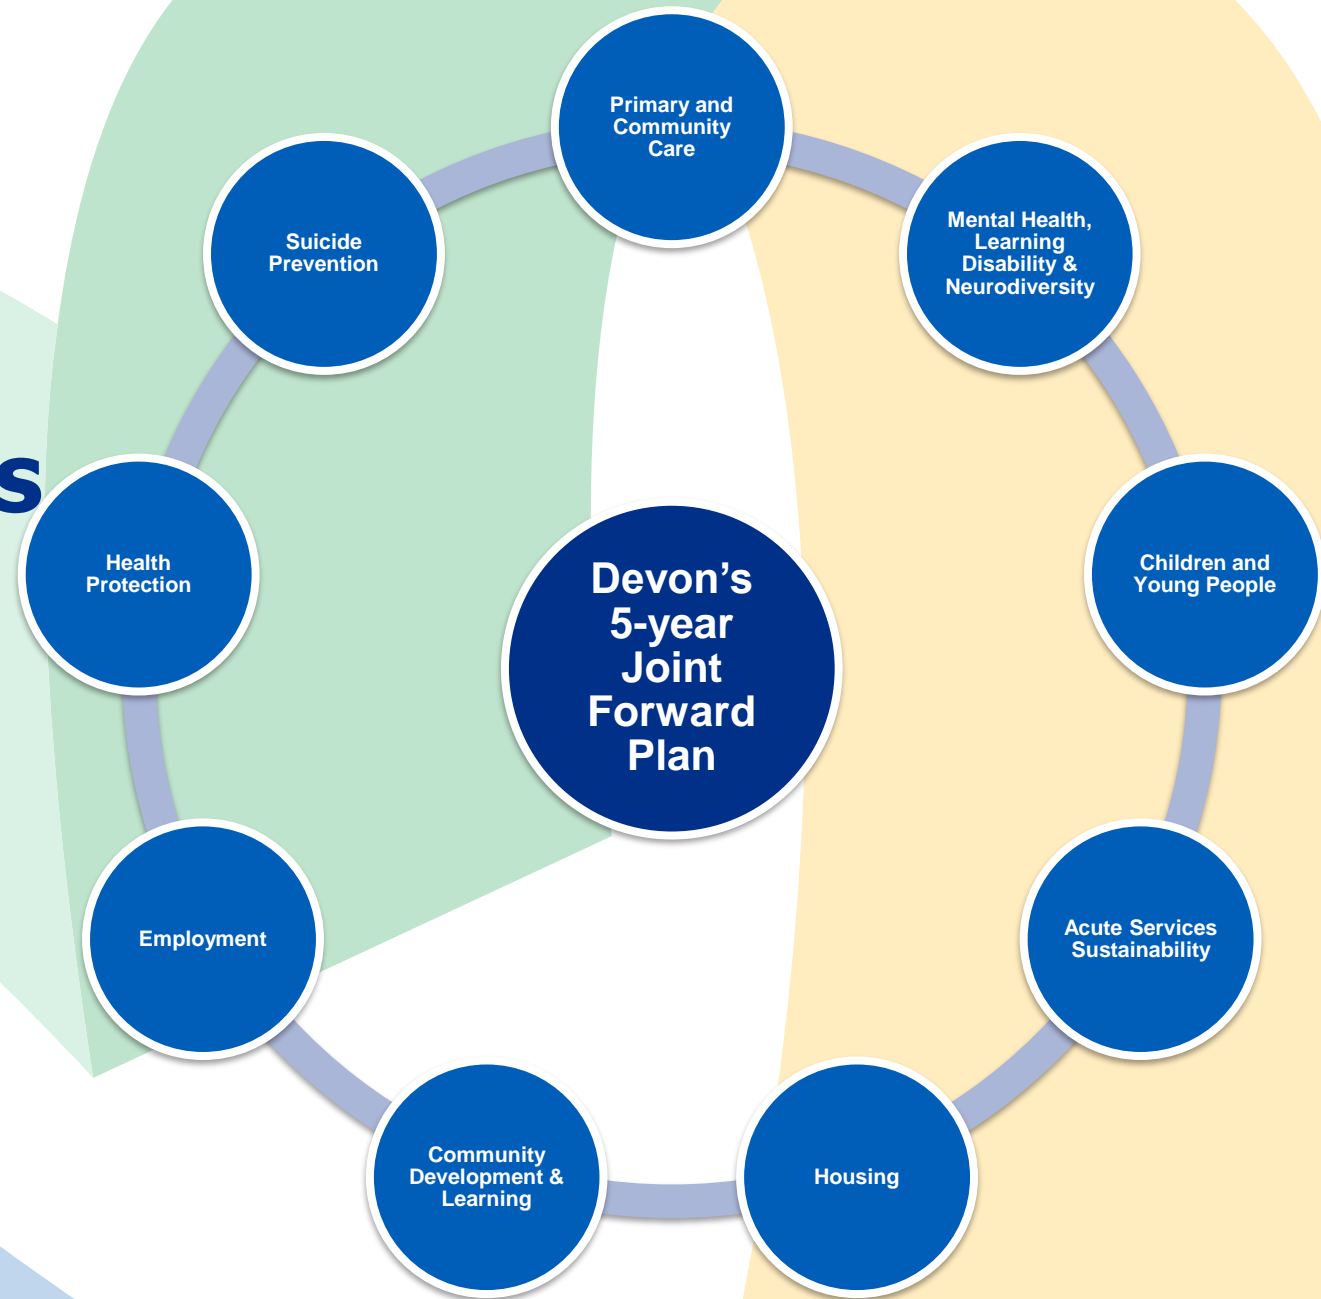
s

Primary and Community Care

Mental Health, Learning Disability & Neurodiversity

Children and Young People

Acute Services Sustainability

Housing

Community Development & Learning

Employment

Health Protection

Suicide Prevention

Devon's 5-year Joint Forward Plan